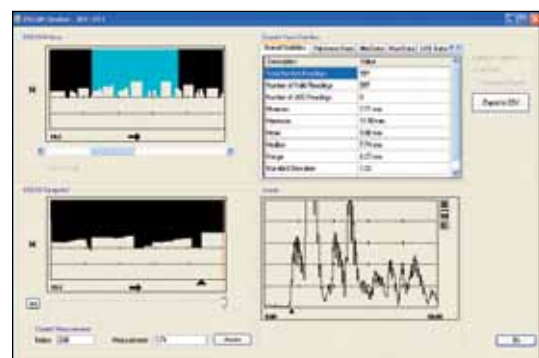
Export to CSV

| Description | Value |
|---|---|
| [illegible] | 187 |
| Number of Valid Readings | 187 |
| Number of LMS Readings | 0 |
| Minimum | 7.77 mm |
| Maximum | 15.59 mm |
| Mean | 9.88 mm |
| Median | 7.74 mm |
| Range | 8.27 mm |
| Standard Deviation | 1.53 |

Index 228 Measurement 7.74

OK